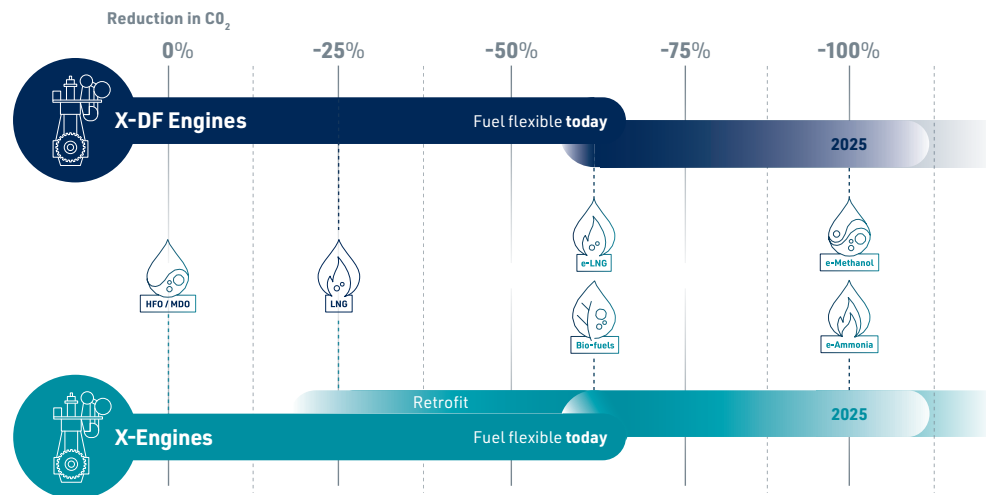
Reduction in $CO_2$

0%

-25%

-50%

-75%

-100%

X-DF Engines

Fuel flexible **today**

2025

HFO / MDO

LNG

e-LNG

Bio-fuels

e-Methanol

e-Ammonia

Retrofit

X-Engines

Fuel flexible **today**

2025